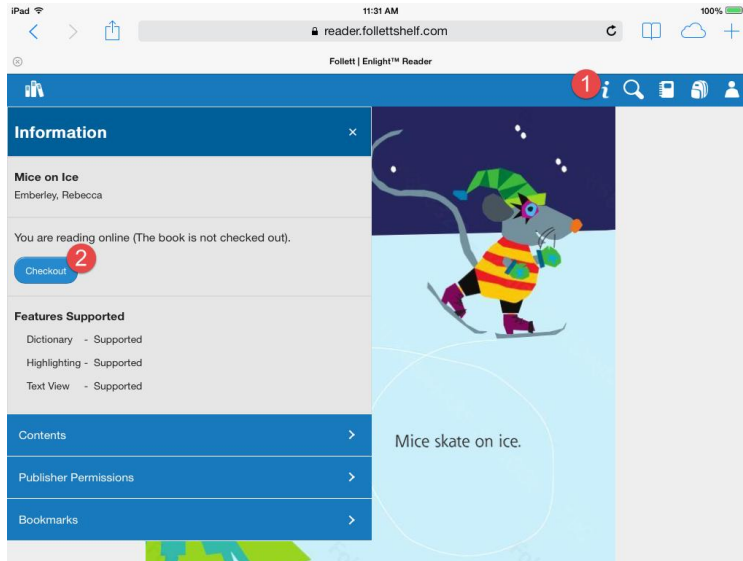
iPad
11:31 AM
100%
reader.follettshelf.com
Follett | Enlight™ Reader
1
Information
×
Mice on Ice
Emberley, Rebecca
You are reading online (The book is not checked out).
Checkout
2
Features Supported
Dictionary - Supported
Highlighting - Supported
Text View - Supported
Contents
Publisher Permissions
Bookmarks
Mice skate on ice.